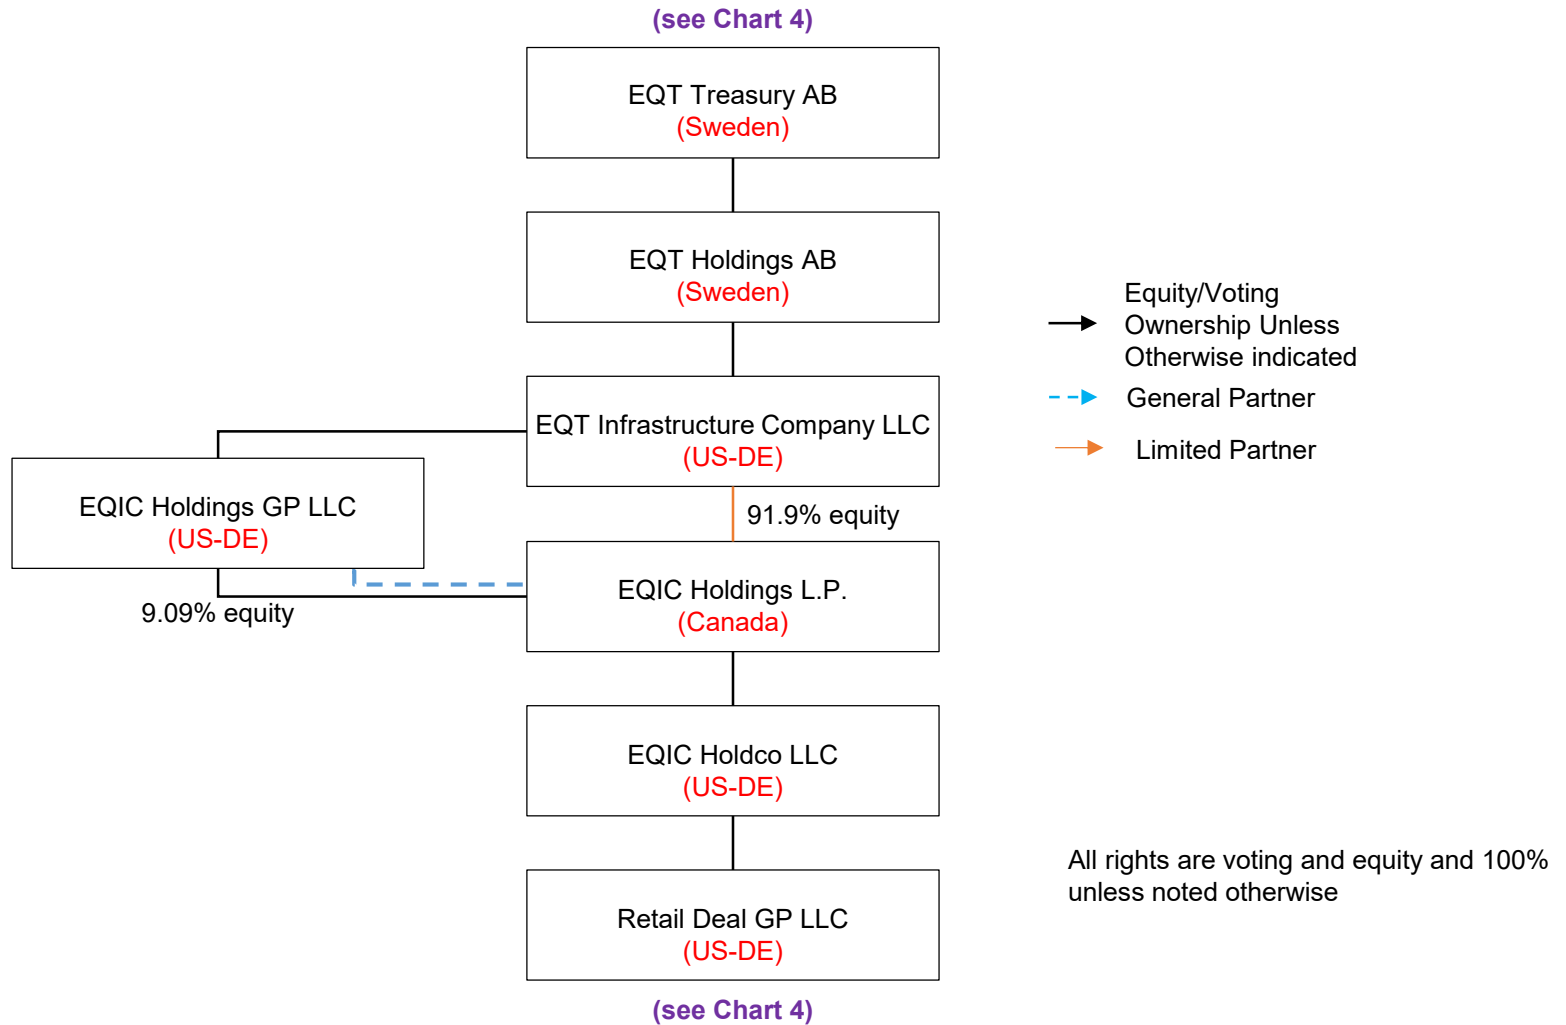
(see Chart 4)

EQT Treasury AB
(Sweden)

EQT Holdings AB
(Sweden)

EQT Infrastructure Company LLC
(US-DE)

EQIC Holdings GP LLC
(US-DE)

91.9% equity

EQIC Holdings L.P.
(Canada)

9.09% equity

EQIC Holdco LLC
(US-DE)

Retail Deal GP LLC
(US-DE)

(see Chart 4)

Equity/Voting Ownership Unless Otherwise indicated

General Partner

Limited Partner

All rights are voting and equity and 100% unless noted otherwise